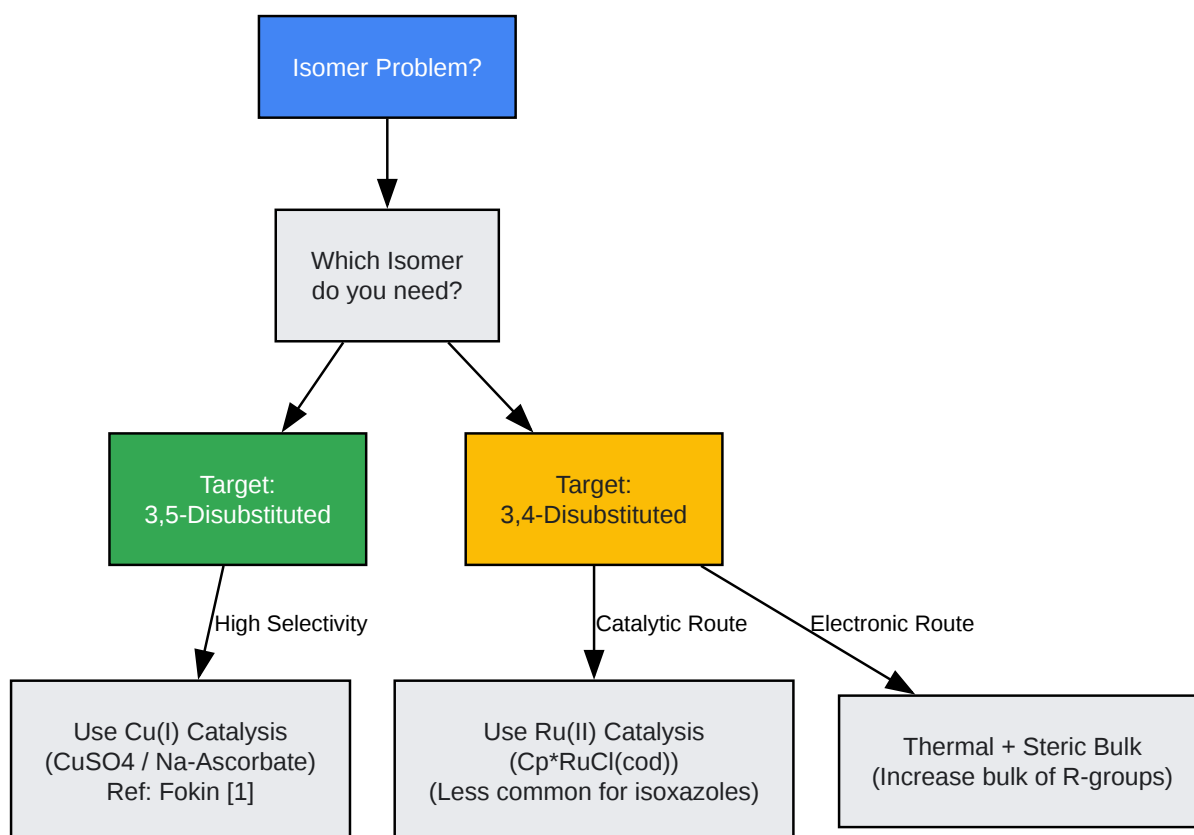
Isomer Problem?

Which Isomer do you need?

Target: 3,5-Disubstituted

Target: 3,4-Disubstituted

High Selectivity

Catalytic Route

Electronic Route

Use Cu(I) Catalysis (CuSO4 / Na-Ascorbate) Ref: Fokin [1]

Use Ru(II) Catalysis (Cp*RuCl(cod)) (Less common for isoxazoles)

Thermal + Steric Bulk (Increase bulk of R-groups)